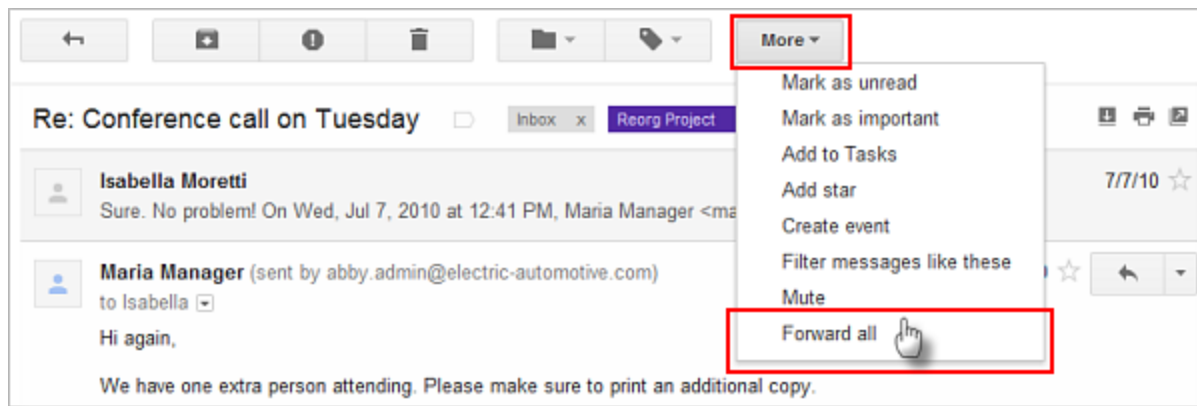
More

Re: Conference call on Tuesday

Inbox x

Reorg Project

Mark as unread

Mark as important

Add to Tasks

Add star

Create event

Filter messages like these

Mute

Forward all

Isabella Moretti

Sure. No problem! On Wed, Jul 7, 2010 at 12:41 PM, Maria Manager <ma

7/7/10

Maria Manager (sent by abby.admin@electric-automotive.com)

to Isabella

Hi again,

We have one extra person attending. Please make sure to print an additional copy.